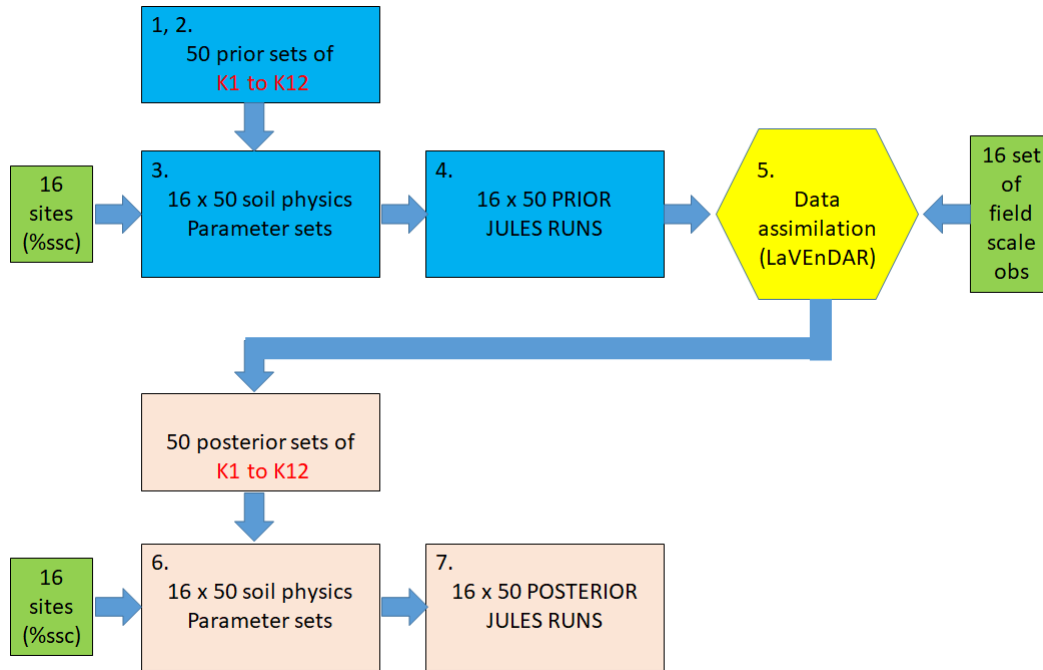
1, 2.
50 prior sets of
K1 to K12

16 sites (%ssc)

3.
16 x 50 soil physics Parameter sets

4.
16 x 50 PRIOR JULES RUNS

5.
Data assimilation (LaVEnDAR)

16 set of field scale obs

50 posterior sets of
K1 to K12

16 sites (%ssc)

6.
16 x 50 soil physics Parameter sets

7.
16 x 50 POSTERIOR JULES RUNS